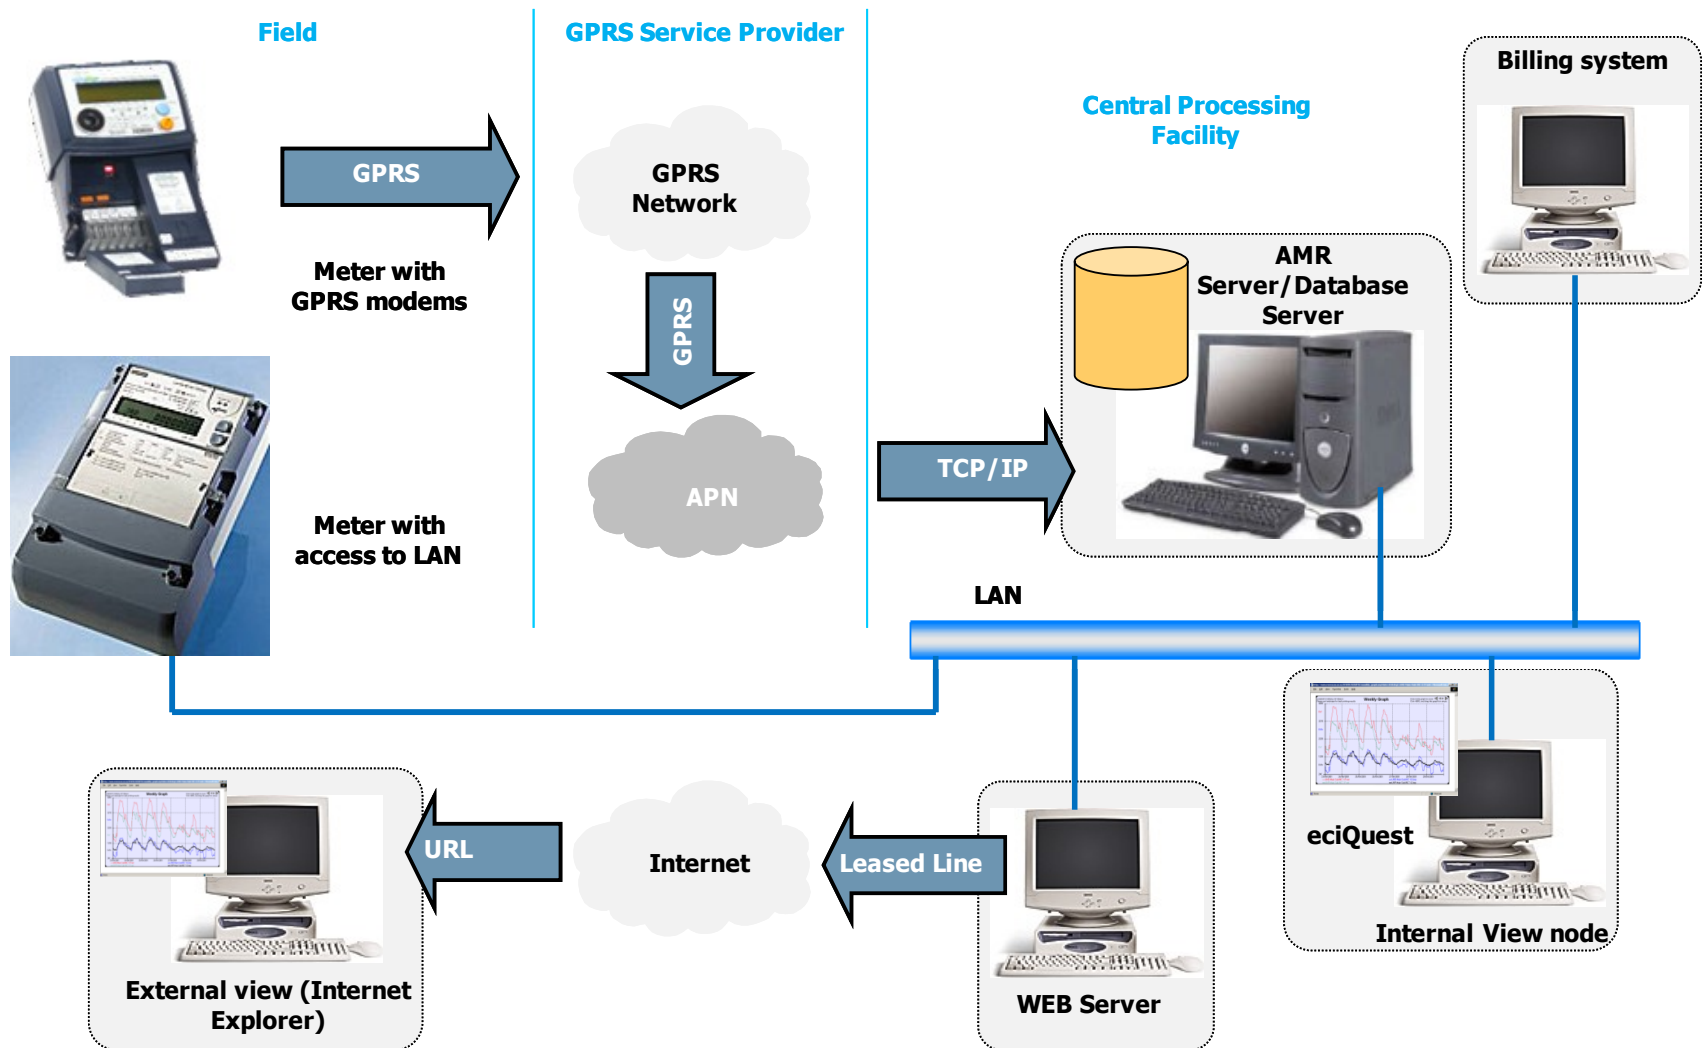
Field

GPRS Service Provider

Billing system

Central Processing Facility

GPRS

GPRS Network

Meter with GPRS modems

GPRS

AMR Server/Database Server

APN

TCP/IP

Meter with access to LAN

LAN

eciQuest

Internal View node

URL

Internet

Leased Line

External view (Internet Explorer)

WEB Server